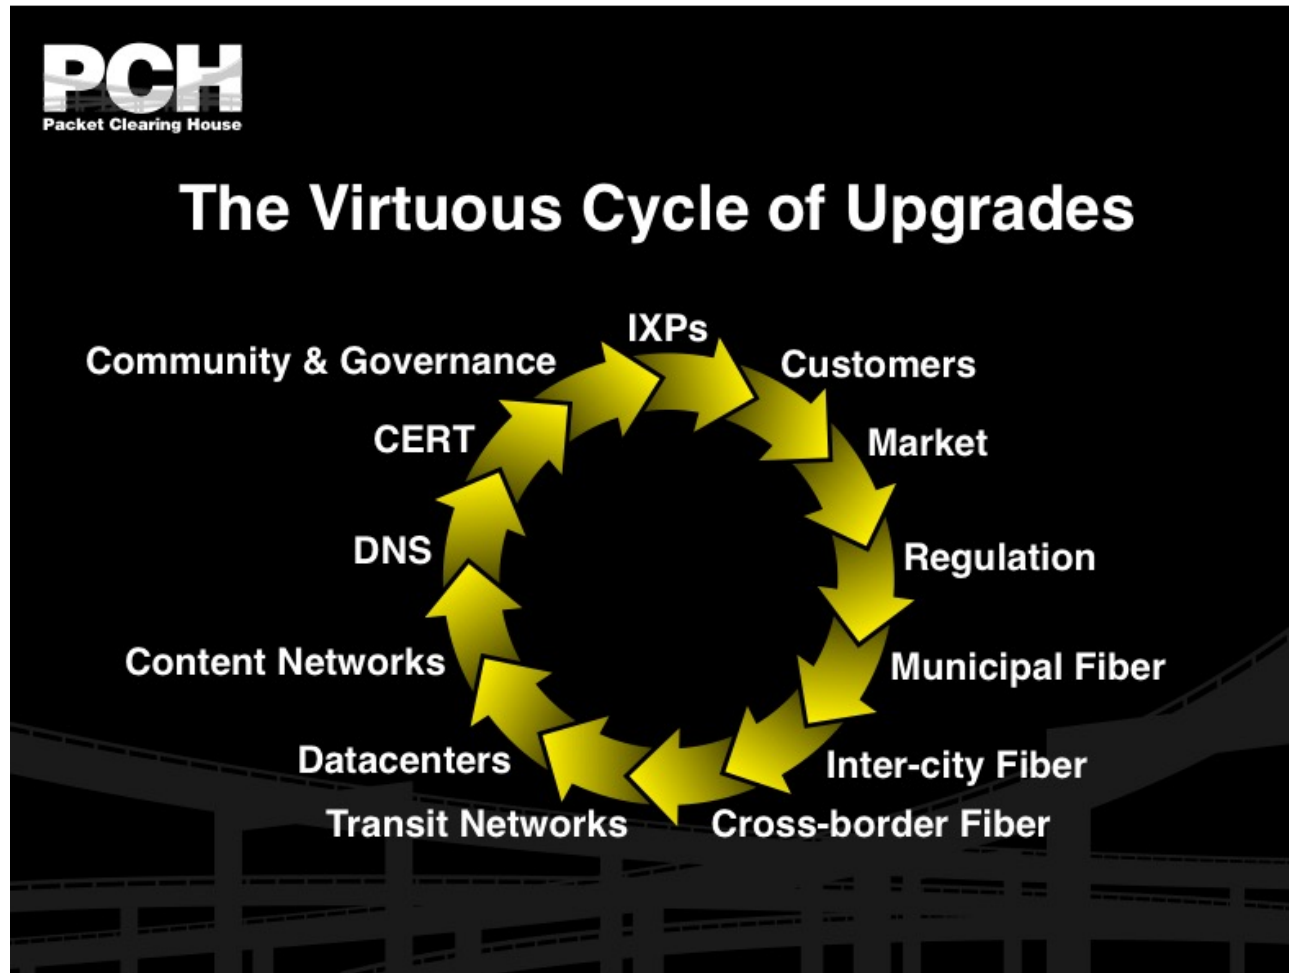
PCH
Packet Clearing House

The Virtuous Cycle of Upgrades

IXPs
Customers
Market
Regulation
Municipal Fiber
Inter-city Fiber
Cross-border Fiber
Transit Networks
Datacenters
Content Networks
DNS
CERT
Community & Governance